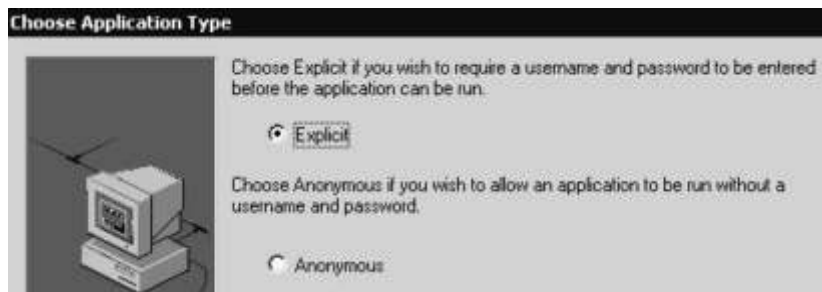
Choose Application Type

Choose Explicit if you wish to require a username and password to be entered before the application can be run.

Explicit

Choose Anonymous if you wish to allow an application to be run without a username and password.

Anonymous